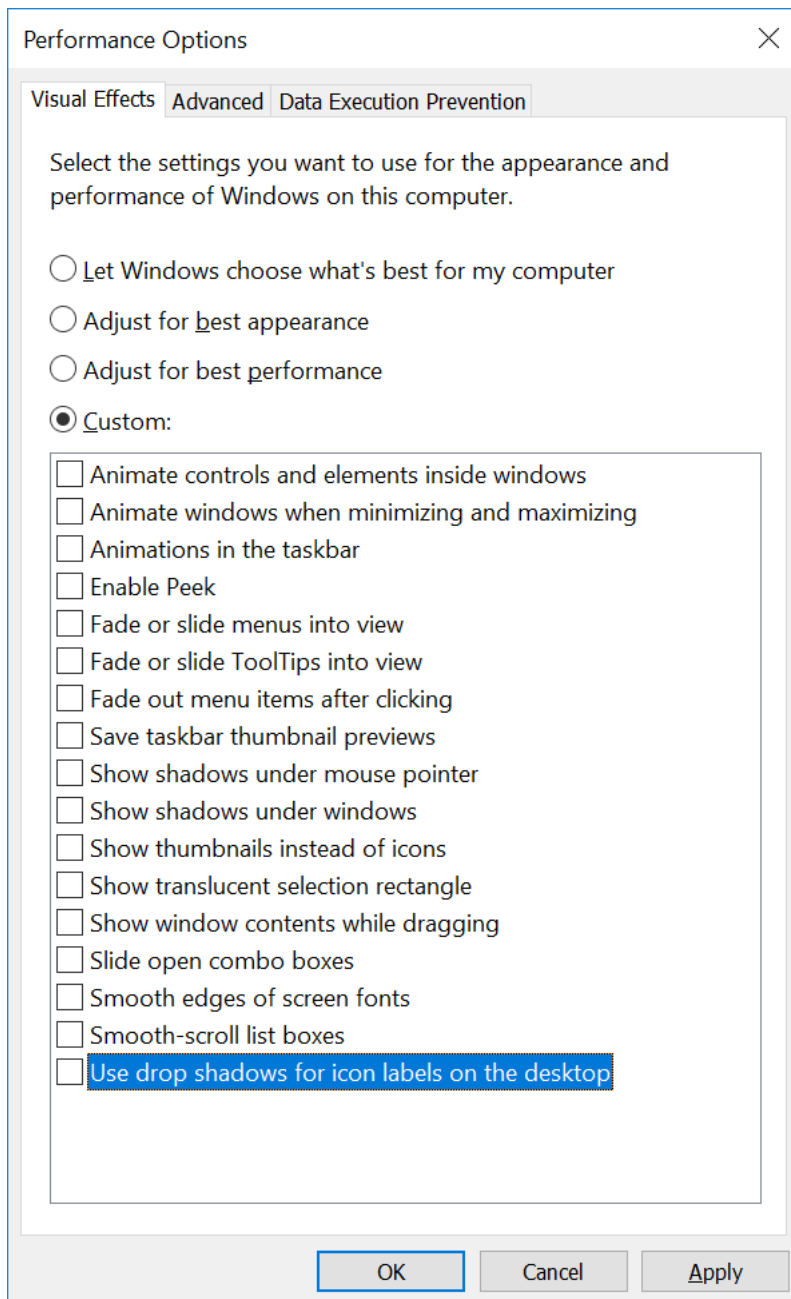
Performance Options

Visual Effects | Advanced | Data Execution Prevention

Select the settings you want to use for the appearance and performance of Windows on this computer.

Let Windows choose what's best for my computer

Adjust for best appearance

Adjust for best performance

Custom:

Animate controls and elements inside windows
Animate windows when minimizing and maximizing
Animations in the taskbar
Enable Peek
Fade or slide menus into view
Fade or slide ToolTips into view
Fade out menu items after clicking
Save taskbar thumbnail previews
Show shadows under mouse pointer
Show shadows under windows
Show thumbnails instead of icons
Show translucent selection rectangle
Show window contents while dragging
Slide open combo boxes
Smooth edges of screen fonts
Smooth-scroll list boxes
Use drop shadows for icon labels on the desktop

OK | Cancel | Apply